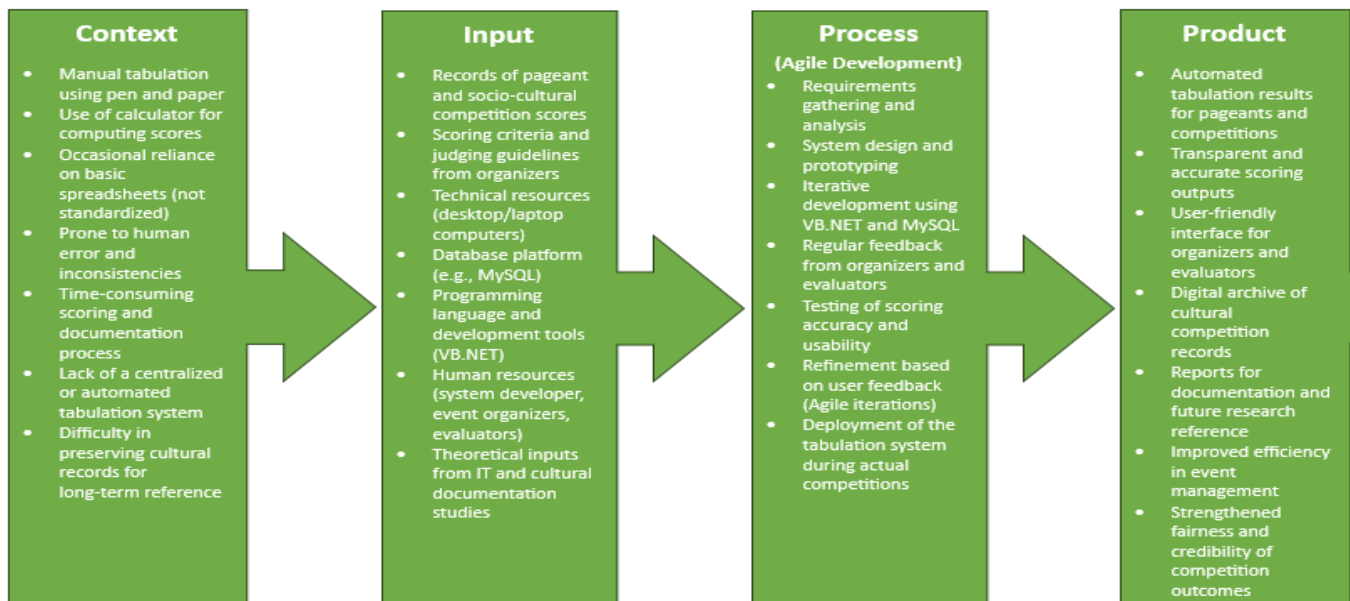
Context

- Manual tabulation using pen and paper
- Use of calculator for computing scores
- Occasional reliance on basic spreadsheets (not standardized)
- Prone to human error and inconsistencies
- Time-consuming scoring and documentation process
- Lack of a centralized or automated tabulation system
- Difficulty in preserving cultural records for long-term reference

Input

- Records of pageant and socio-cultural competition scores
- Scoring criteria and judging guidelines from organizers
- Technical resources (desktop/laptop computers)
- Database platform (e.g., MySQL)
- Programming language and development tools (VB.NET)
- Human resources (system developer, event organizers, evaluators)
- Theoretical inputs from IT and cultural documentation studies

Process
(Agile Development)

- Requirements gathering and analysis
- System design and prototyping
- Iterative development using VB.NET and MySQL
- Regular feedback from organizers and evaluators
- Testing of scoring accuracy and usability
- Refinement based on user feedback (Agile iterations)
- Deployment of the tabulation system during actual competitions

Product

- Automated tabulation results for pageants and competitions
- Transparent and accurate scoring outputs
- User-friendly interface for organizers and evaluators
- Digital archive of cultural competition records
- Reports for documentation and future research reference
- Improved efficiency in event management
- Strengthened fairness and credibility of competition outcomes